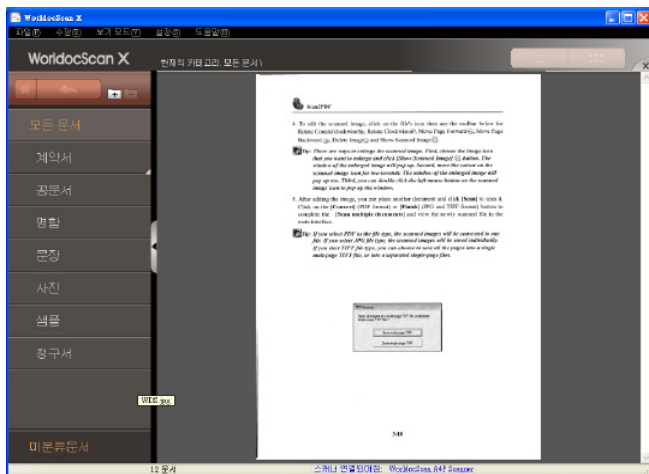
WorldocScan X
파일(F) 수정(E) 보기 모드(V) 설정(S) 도움말(H)
WorldocScan X
현재의 카테고리: 모든 문서 \
모든 문서
계약서
공문서
명함
문장
사진
샘플
청구서
WDS
미분류문서

ScanPDF

4. To edit the scanned image, click on the file's icon then use the toolbar below for Rotate Counterclockwise, Rotate Clockwise, Move Page Forward, Move Page Backward, Delete Image and Show Scanned Image.

Tip: There are ways to enlarge the scanned image. First, choose the image icon that you want to enlarge and click [Show Scanned Image] button. The window of the enlarged image will pop up. Second, move the cursor on the scanned image icon for two seconds. The window of the enlarged image will pop up too. Third, you can double click the left mouse button on the scanned image icon to pop up the window.

5. After editing the image, you can place another document and click [Scan] to scan it. Click on the [Convert] (PDF format) or [Finish] (JPG and TIFF format) button to complete the [Scan multiple documents] and view the newly scanned file in the main interface.

Tip: If you select PDF as the file type, the scanned images will be converted to one file. If you select JPG file type, the scanned images will be saved individually. If you select TIFF file type, you can choose to save all the pages into a single multi-page TIFF file, or into a separated single-page files.

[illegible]

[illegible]

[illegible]

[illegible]

540

12 문서
스캐너 연결되어있음: WorldocScan A4P Scanner